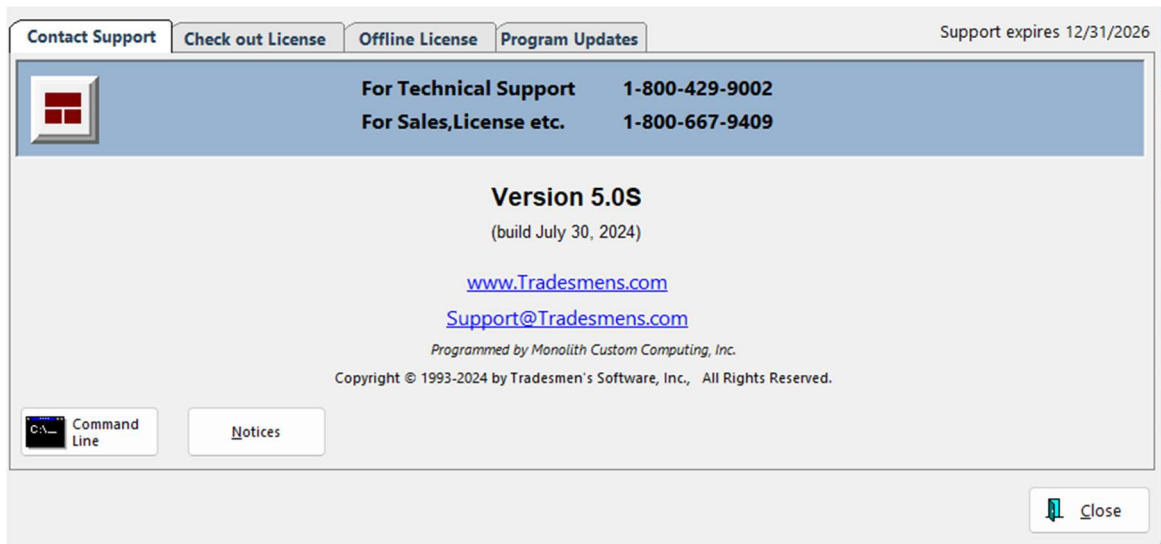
Contact Support | Check out License | Offline License | Program Updates

Support expires 12/31/2026

For Technical Support 1-800-429-9002
For Sales,License etc. 1-800-667-9409

Version 5.0S

(build July 30, 2024)

www.Tradesmens.com

Support@Tradesmens.com

Programmed by Monolith Custom Computing, Inc.

Copyright © 1993-2024 by Tradesmen's Software, Inc., All Rights Reserved.

C:\_ Command Line

Notices

Close